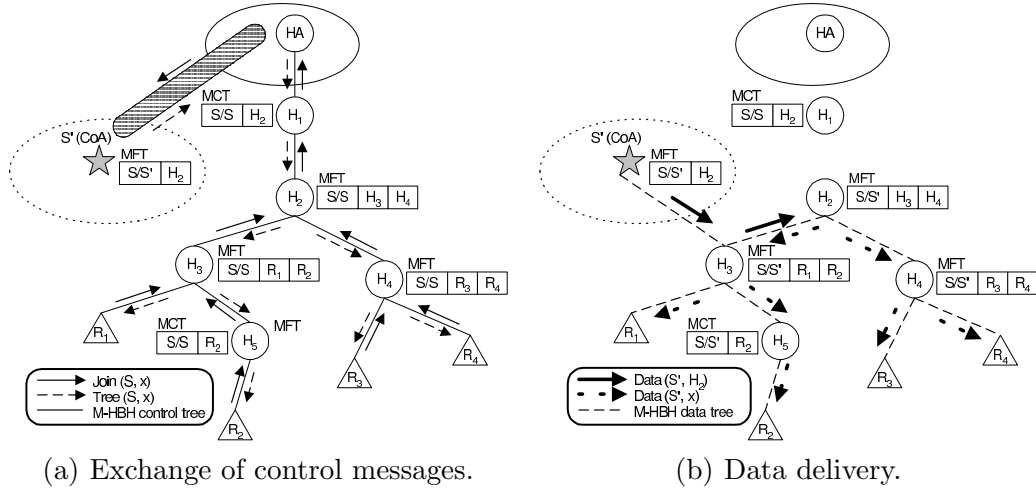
HA

MCT

| S/S | $H_2$ |
|---|---|

$H_1$

S' (CoA)

MFT

| S/S' | $H_2$ |
|---|---|

$H_2$

MFT

| S/S | $H_3$ | $H_4$ |
|---|---|---|

$H_3$

MFT

| S/S | $R_1$ | $R_2$ |
|---|---|---|

$H_4$

MFT

| S/S | $R_3$ | $R_4$ |
|---|---|---|

MCT

| S/S | $R_2$ |
|---|---|

$H_5$

MFT

$R_1$

$R_3$

$R_4$

$R_2$

Join (S, x)
Tree (S, x)
M-HBH control tree

(a) Exchange of control messages.

HA

MCT

| S/S | $H_2$ |
|---|---|

$H_1$

S' (CoA)

MFT

| S/S' | $H_2$ |
|---|---|

$H_2$

MFT

| S/S' | $H_3$ | $H_4$ |
|---|---|---|

$H_3$

MFT

| S/S' | $R_1$ | $R_2$ |
|---|---|---|

$H_4$

MFT

| S/S' | $R_3$ | $R_4$ |
|---|---|---|

MCT

| S/S' | $R_2$ |
|---|---|

$H_5$

$R_1$

$R_3$

$R_4$

$R_2$

Data (S', $H_2$)
Data (S', x)
M-HBH data tree

(b) Data delivery.